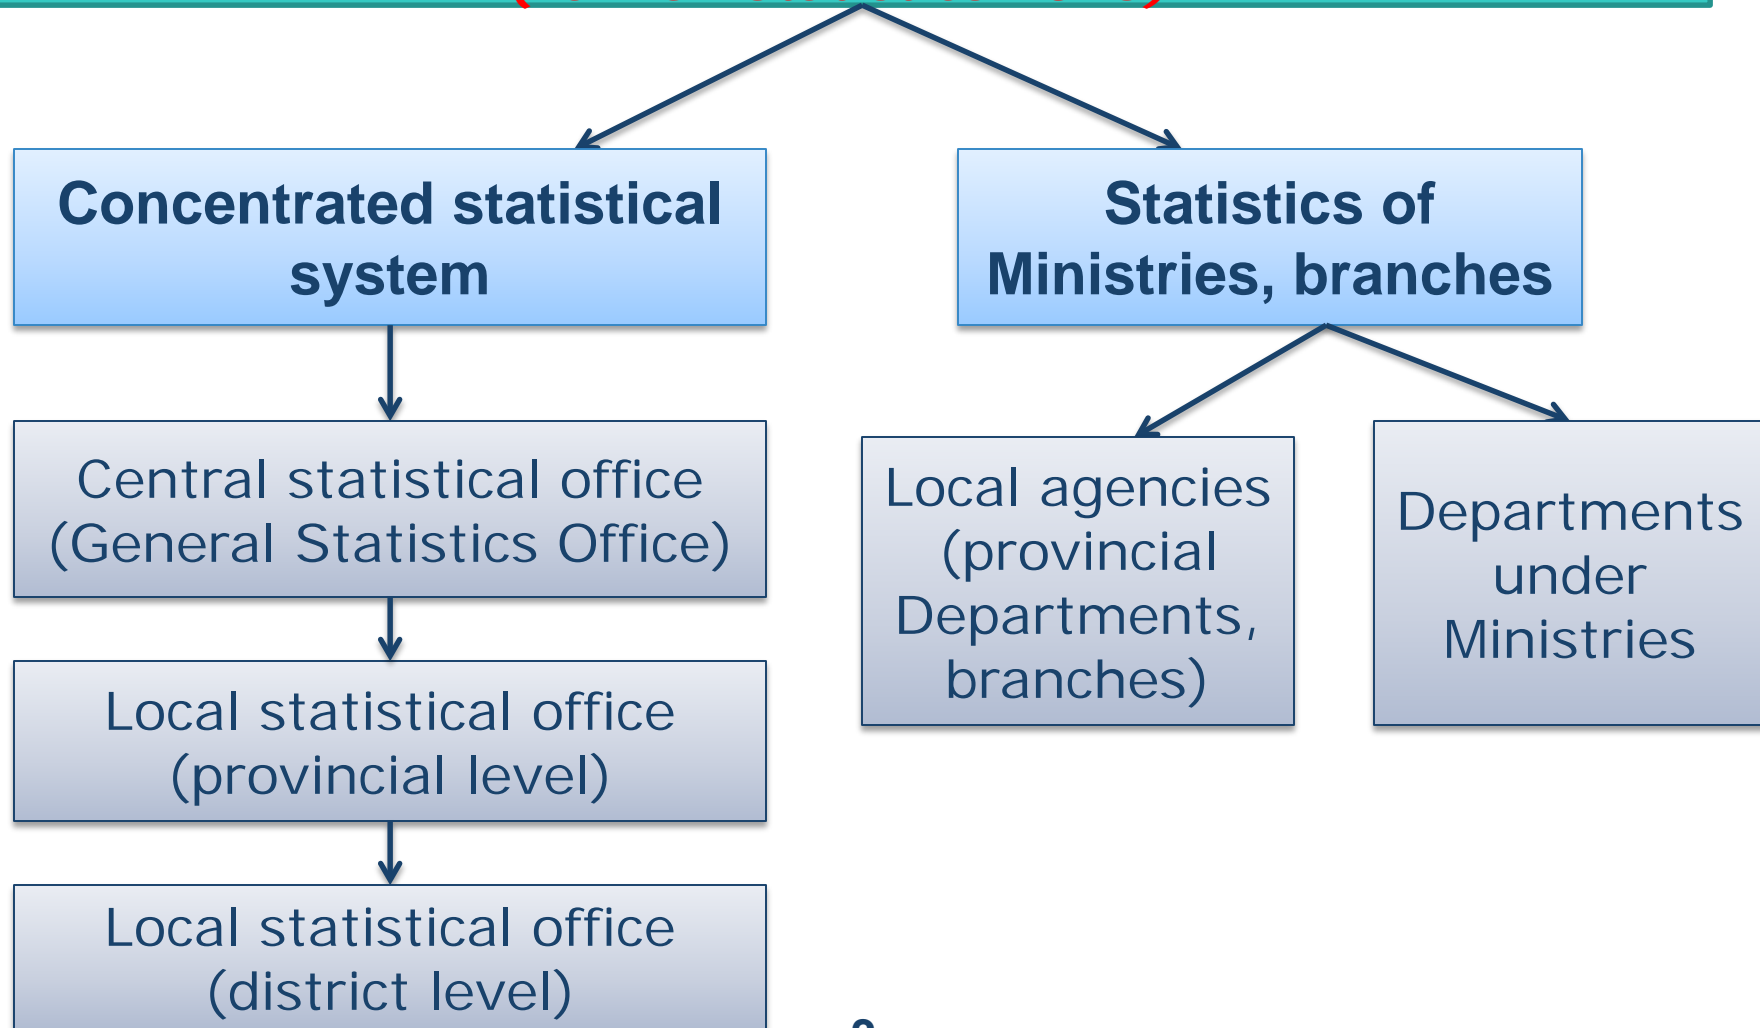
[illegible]

Concentrated statistical system

Statistics of Ministries, branches

Central statistical office (General Statistics Office)

Local agencies (provincial Departments, branches)

Departments under Ministries

Local statistical office (provincial level)

Local statistical office (district level)

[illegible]